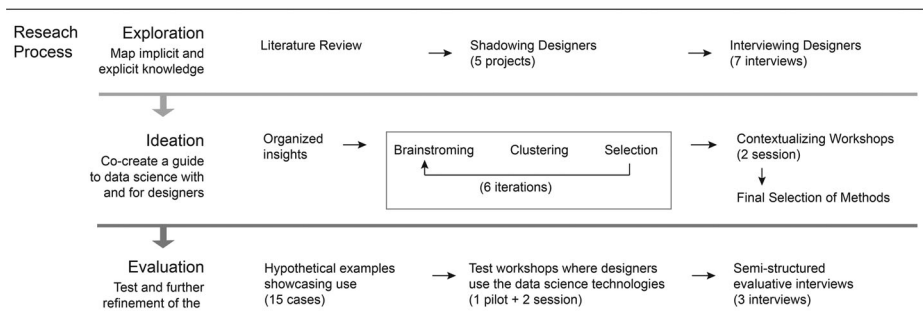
Reseach Process

Exploration
Map implicit and explicit knowledge

Literature Review → Shadowing Designers (5 projects) → Interviewing Designers (7 interviews)

Ideation
Co-create a guide to data science with and for designers

Organized insights → Brainstroming Clustering Selection (6 iterations) → Contextualizing Workshops (2 session) → Final Selection of Methods

Evaluation
Test and further refinement of the

Hypothetical examples showcasing use (15 cases) → Test workshops where designers use the data science technologies (1 pilot + 2 session) → Semi-structured evaluative interviews (3 interviews)